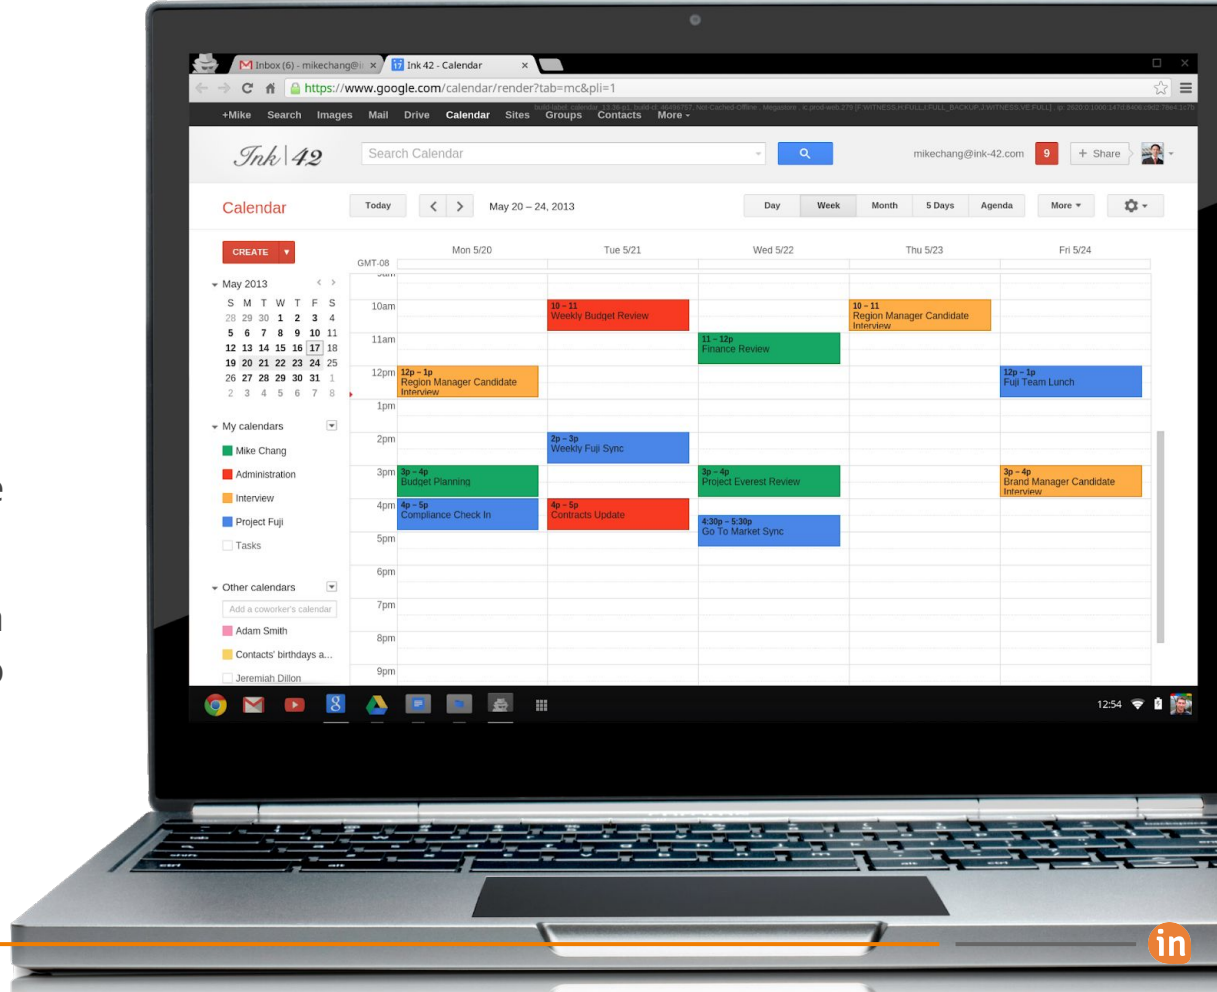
Inbox (6) - mikechang@i ×
Ink 42 - Calendar ×

https://www.google.com/calendar/render?tab=mc&pli=1

+Mike Search Images Mail Drive Calendar Sites Groups Contacts More

Ink|42
Search Calendar
mikechang@ink-42.com 9 + Share

Calendar
Today < > May 20 – 24, 2013
Day Week Month 5 Days Agenda More

CREATE

May 2013
| S | M | T | W | T | F | S |
|---|---|---|---|---|---|---|
| 28 | 29 | 30 | 1 | 2 | 3 | 4 |
| 5 | 6 | 7 | 8 | 9 | 10 | 11 |
| 12 | 13 | 14 | 15 | 16 | 17 | 18 |
| 19 | 20 | 21 | 22 | 23 | 24 | 25 |
| 26 | 27 | 28 | 29 | 30 | 31 | 1 |
| 2 | 3 | 4 | 5 | 6 | 7 | 8 |

My calendars
Mike Chang
Administration
Interview
Project Fuji
Tasks

Other calendars
Add a coworker's calendar
Adam Smith
Contacts' birthdays a...
Jeremiah Dillon

GMT-08
Mon 5/20
Tue 5/21
Wed 5/22
Thu 5/23
Fri 5/24

10am
11am
12pm
1pm
2pm
3pm
4pm
5pm
6pm
7pm
8pm
9pm

10 – 11
Weekly Budget Review

10 – 11
Region Manager Candidate Interview

11 – 12p
Finance Review

12p – 1p
Region Manager Candidate Interview

12p – 1p
Fuji Team Lunch

2p – 3p
Weekly Fuji Sync

3p – 4p
Budget Planning

3p – 4p
Project Everest Review

3p – 4p
Brand Manager Candidate Interview

4p – 5p
Compliance Check In

4p – 5p
Contracts Update

4:30p – 5:30p
Go To Market Sync

12:54

in